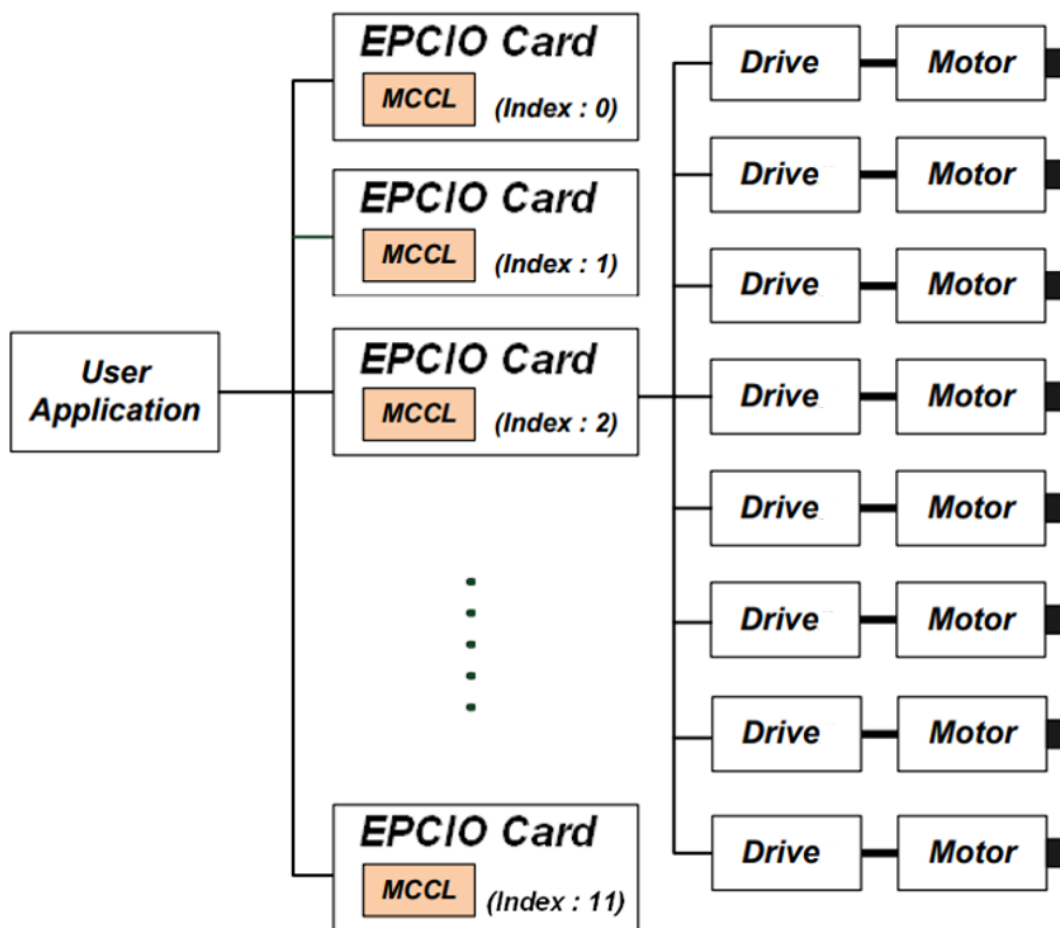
User Application

EPCIO Card
MCCL
(Index : 0)

EPCIO Card
MCCL
(Index : 1)

EPCIO Card
MCCL
(Index : 2)

EPCIO Card
MCCL
(Index : 11)

Drive
Motor
Drive
Motor
Drive
Motor
Drive
Motor
Drive
Motor
Drive
Motor
Drive
Motor
Drive
Motor